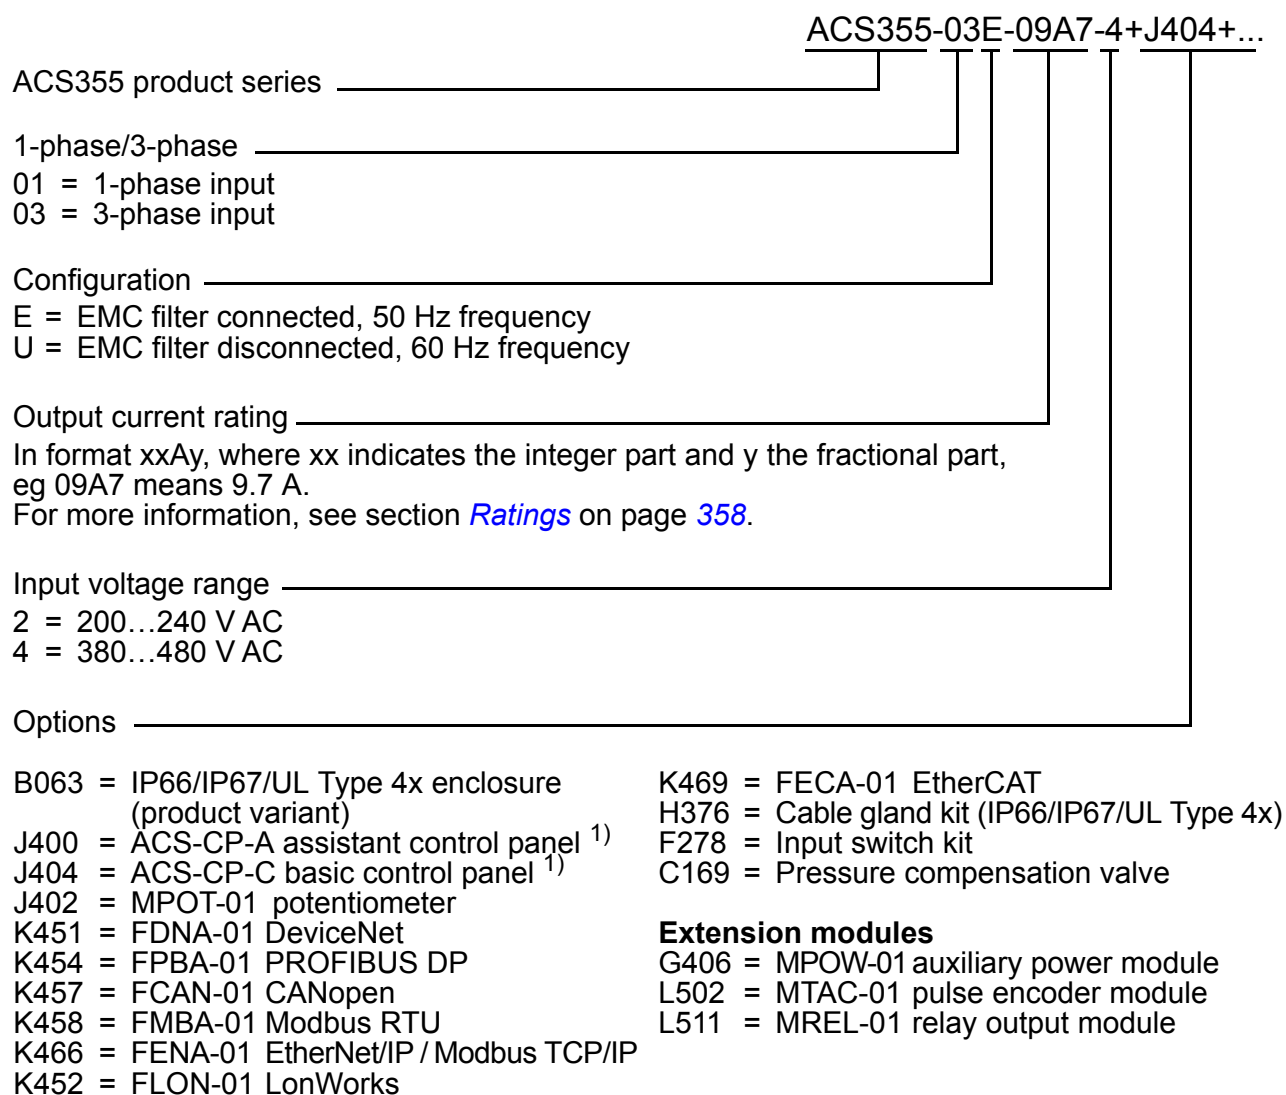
ACS355-03E-09A7-4+J404+...

ACS355 product series

1-phase/3-phase
01 = 1-phase input
03 = 3-phase input

Configuration
E = EMC filter connected, 50 Hz frequency
U = EMC filter disconnected, 60 Hz frequency

Output current rating
In format xxAy, where xx indicates the integer part and y the fractional part, eg 09A7 means 9.7 A.
For more information, see section *Ratings* on page *358*.

Input voltage range
2 = 200…240 V AC
4 = 380…480 V AC

Options

B063 = IP66/IP67/UL Type 4x enclosure (product variant)
J400 = ACS-CP-A assistant control panel $^{1)}$
J404 = ACS-CP-C basic control panel $^{1)}$
J402 = MPOT-01 potentiometer
K451 = FDNA-01 DeviceNet
K454 = FPBA-01 PROFIBUS DP
K457 = FCAN-01 CANopen
K458 = FMBA-01 Modbus RTU
K466 = FENA-01 EtherNet/IP / Modbus TCP/IP
K452 = FLON-01 LonWorks

K469 = FECA-01 EtherCAT
H376 = Cable gland kit (IP66/IP67/UL Type 4x)
F278 = Input switch kit
C169 = Pressure compensation valve

**Extension modules**
G406 = MPOW-01 auxiliary power module
L502 = MTAC-01 pulse encoder module
L511 = MREL-01 relay output module